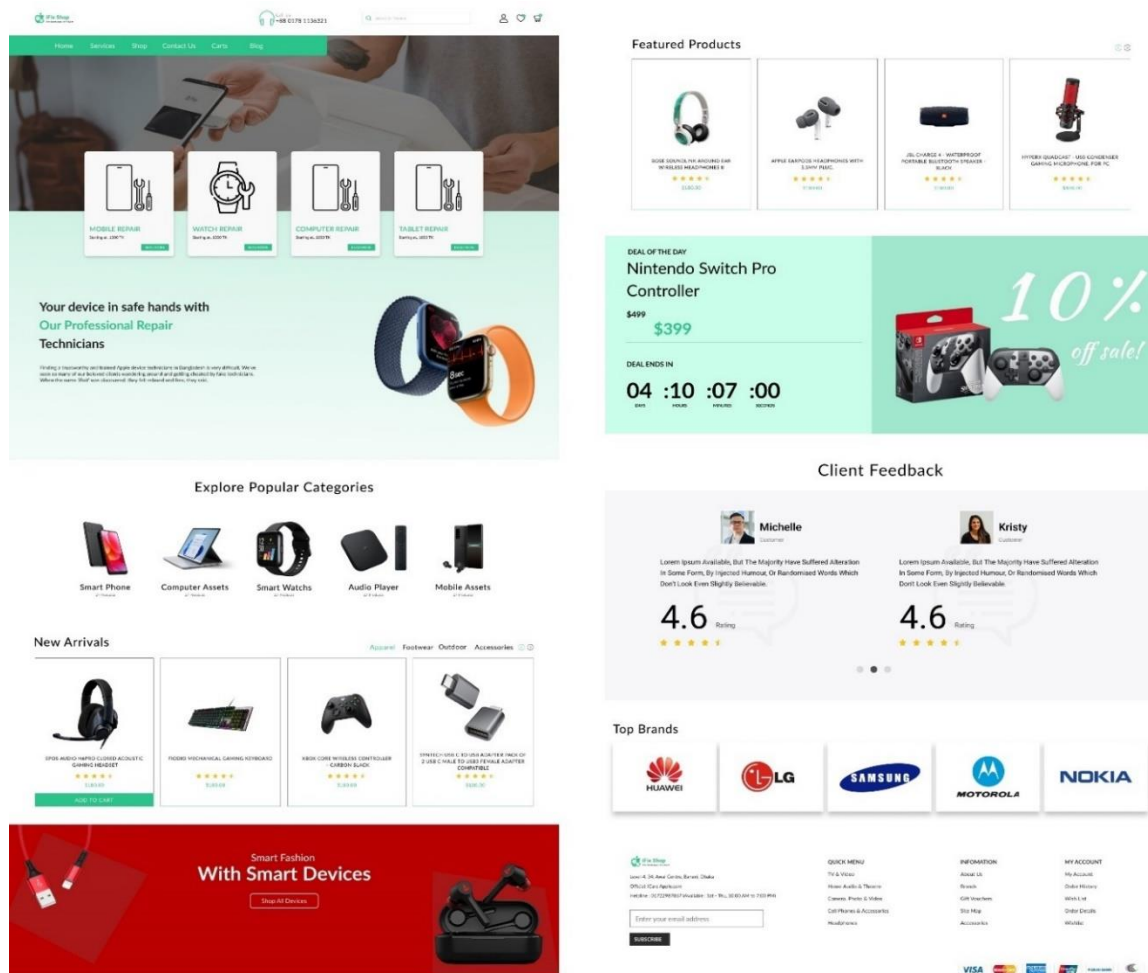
iFix Shop

+88 0178 1136221

Home Services Shop Contact Us Carts Blog

MOBILE REPAIR
WATCH REPAIR
COMPUTER REPAIR
TABLET REPAIR

Your device in safe hands with Our Professional Repair Technicians

Explore Popular Categories

Smart Phone
Computer Assets
Smart Watchs
Audio Player
Mobile Assets

New Arrivals

Apparel Footwear Outdoor Accessories

EPOS AUDIO H6PRO CLOSED ACOUSTIC GAMING HEADSET

REDRAGON MECHANICAL GAMING KEYBOARD

XBOX CORE WIRELESS CONTROLLER - CARBON BLACK

ADD TO CART

Smart Fashion
With Smart Devices
Shop All Devices

Featured Products

BOSE SOUNDLINK AROUND EAR WIRELESS HEADPHONES II

APPLE EARPODS HEADPHONES WITH 3.5MM PLUG

JBL CHARGE 4 - WATERPROOF PORTABLE BLUETOOTH SPEAKER - BLACK

HYPERX QUADCAST - USB CONDENSER GAMING MICROPHONE, FOR PC

DEAL OF THE DAY
Nintendo Switch Pro Controller
$499
$399

DEAL ENDS IN
04 :10 :07 :00
DAYS HOURS MINUTES SECONDS

10%
off sale!

Client Feedback

Michelle
Customer
Lorem Ipsum Available, But The Majority Have Suffered Alteration In Some Form, By Injected Humour, Or Randomised Words Which Don't Look Even Slightly Believable.
4.6 Rating

Kristy
Customer
Lorem Ipsum Available, But The Majority Have Suffered Alteration In Some Form, By Injected Humour, Or Randomised Words Which Don't Look Even Slightly Believable.
4.6 Rating

Top Brands

HUAWEI
LG
SAMSUNG
MOTOROLA
NOKIA

iFix Shop

Enter your email address
SUBSCRIBE

QUICK MENU
INFOMATION
MY ACCOUNT

VISA